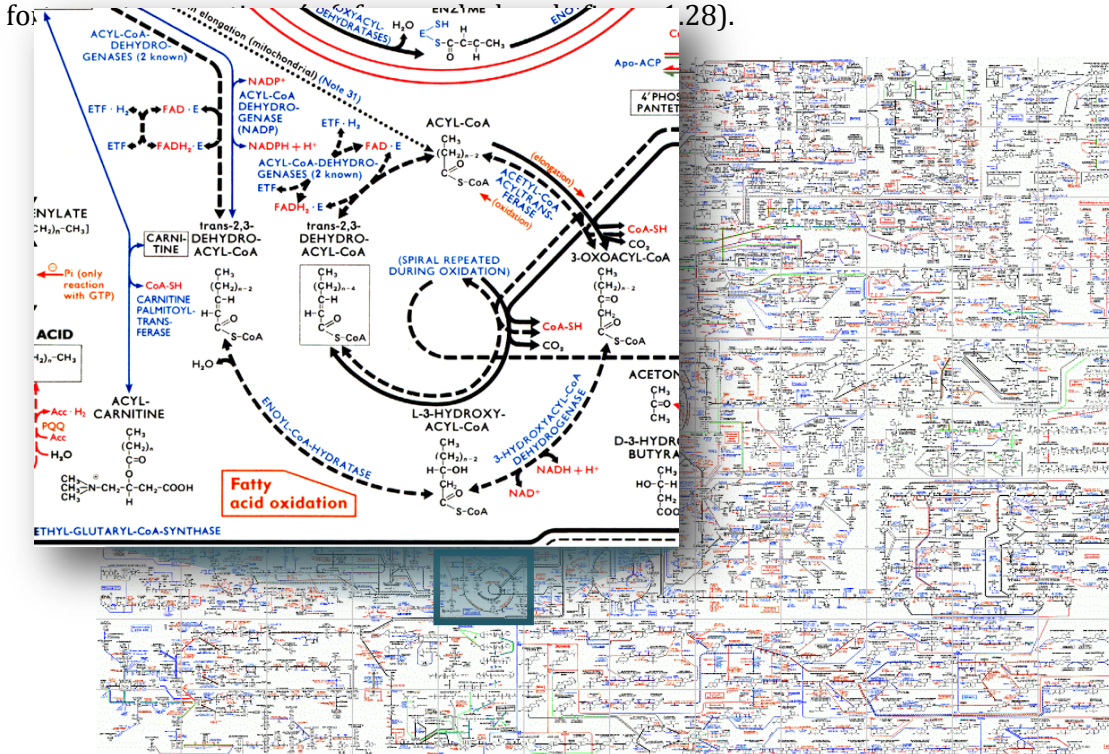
fo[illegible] 1.28).

elongation (mitochondrial) (Note 31)

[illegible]OXYACYL-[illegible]DEHYDRATASES)

H₂O

SH

$S-C-C=C-CH_3$

ACYL-CoA-DEHYDROGENASES (2 known)

NADP⁺

ACYL-CoA DEHYDROGENASE (NADP)

NADPH + H⁺

ETF · H₂

FAD · E

ETF

FADH₂ · E

ETF · H₂

FAD · E

ACYL-CoA-DEHYDROGENASES (2 known)

ETF

FADH₂ · E

ACYL-CoA

$CH_3$

$(CH_2)_{n-2}$

S-CoA

(elongation)

ACETYL-CoA ACYLTRANSFERASE

(oxidation)

CoA-SH

CO₂

3-OXOACYL-CoA

Apo-ACP

4'PHOS PANTET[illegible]

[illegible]NYLATE

$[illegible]H_2)_n-CH_3]$

CARNITINE

trans-2,3-DEHYDRO-ACYL-CoA

trans-2,3-DEHYDRO-ACYL-CoA

$CH_3$

$(CH_2)_{n-4}$

C-H

H-C

S-CoA

$CH_3$

$(CH_2)_{n-2}$

C-H

H-C

S-CoA

(SPIRAL REPEATED DURING OXIDATION)

$CH_3$

$(CH_2)_{n-2}$

C=O

$CH_2$

S-CoA

Pi (only reaction with GTP)

CoA-SH

CARNITINE PALMITOYLTRANSFERASE

ACID

$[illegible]H_2)_n-CH_3$

H₂O

CoA-SH

CO₂

ACETON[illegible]

$CH_3$

C=O

$CH_3$

Acc · H₂

PQQ

Acc

H₂O

ACYL-CARNITINE

$CH_3$

$(CH_2)_n$

C=O

O

$CH_3$

$CH_3-N-CH_2-C-CH_2-COOH$

$CH_3$

H

ENOYL-CoA-HYDRATASE

L-3-HYDROXY-ACYL-CoA

$CH_3$

$(CH_2)_{n-2}$

H-C-OH

$CH_2$

S-CoA

3-HYDROXYACYL-CoA DEHYDROGENASE

NADH + H⁺

NAD⁺

D-3-HYDRO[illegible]

BUTYRA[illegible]

$CH_3$

HO-C-H

$CH_2$

COO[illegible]

Fatty acid oxidation

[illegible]ETHYL-GLUTARYL-CoA-SYNTHASE